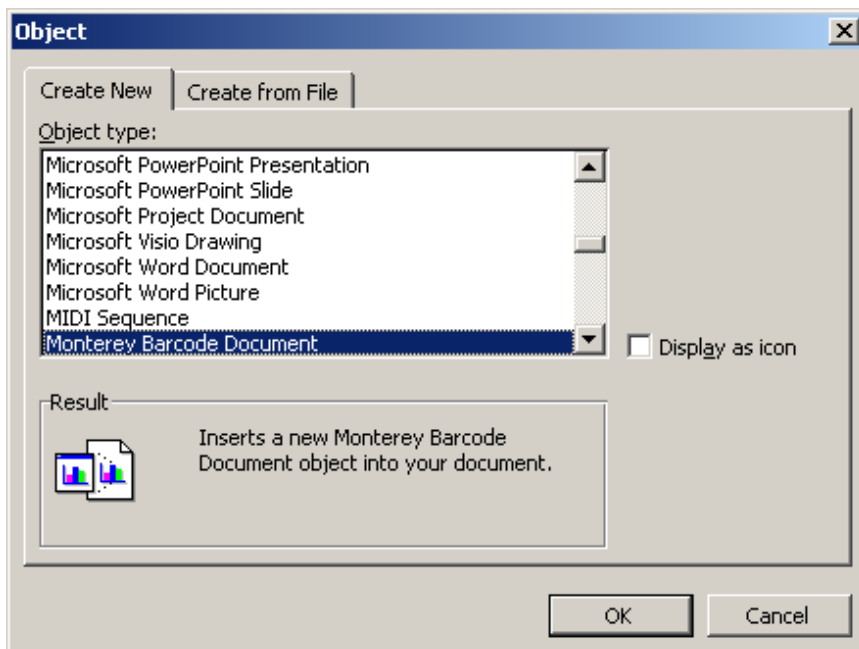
Object

Create New
Create from File

Object type:

Microsoft PowerPoint Presentation
Microsoft PowerPoint Slide
Microsoft Project Document
Microsoft Visio Drawing
Microsoft Word Document
Microsoft Word Picture
MIDI Sequence
Monterey Barcode Document

Display as icon

Result

Inserts a new Monterey Barcode Document object into your document.

OK
Cancel